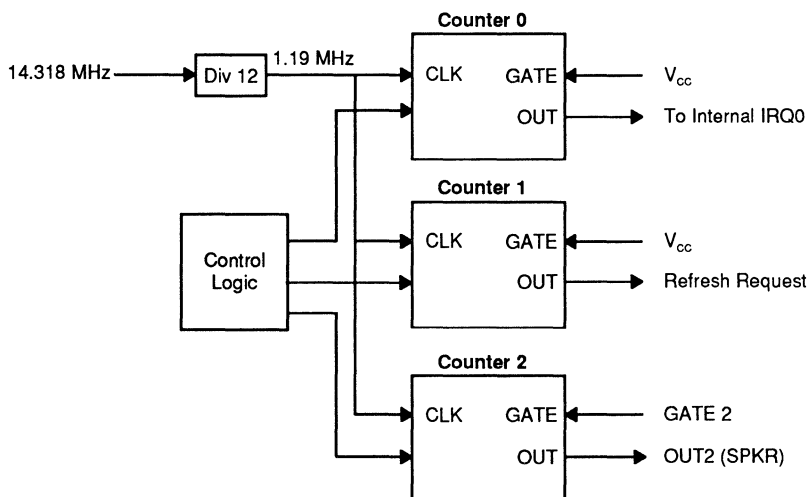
Counter 0

14.318 MHz

Div 12

1.19 MHz

CLK

GATE

$V_{cc}$

OUT

To Internal IRQ0

Counter 1

Control Logic

CLK

GATE

$V_{cc}$

OUT

Refresh Request

Counter 2

CLK

GATE

GATE 2

OUT

OUT2 (SPKR)